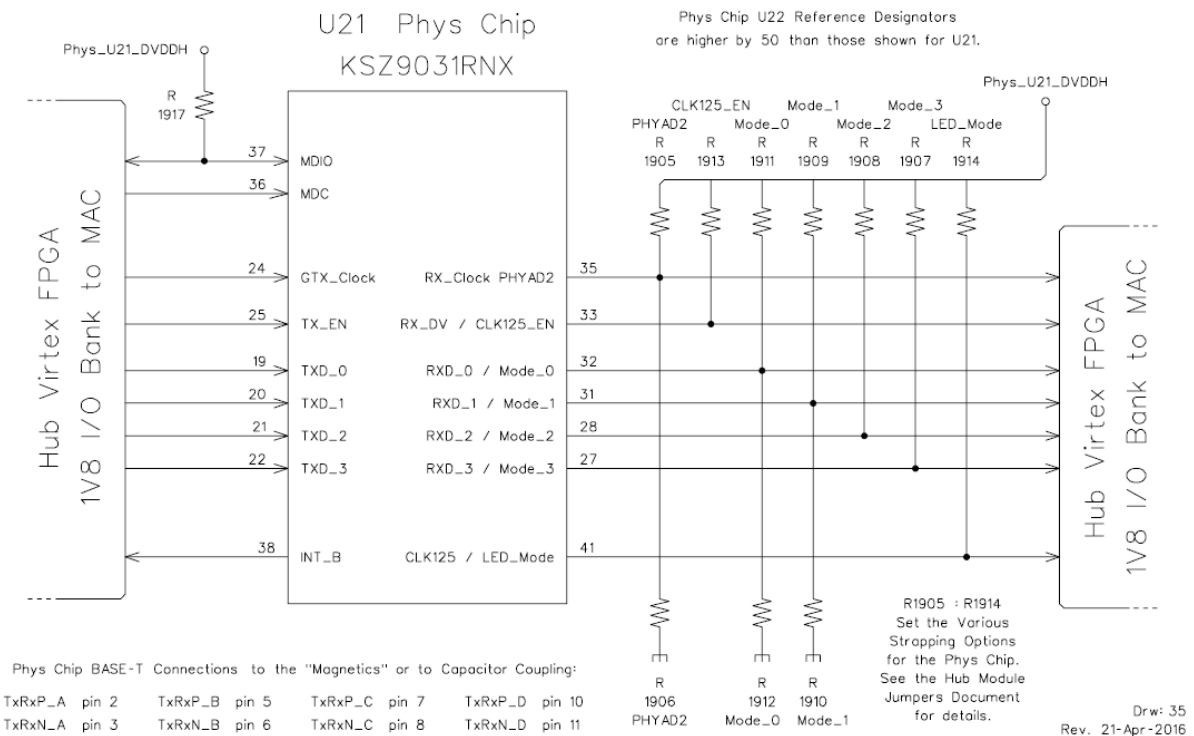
U21 Phys Chip
KSZ9031RNX

Phys Chip U22 Reference Designators are higher by 50 than those shown for U21.

Phys_U21_DVDDH

R
1917

Phys_U21_DVDDH

CLK125_EN Mode_1 Mode_3
PHYAD2 Mode_0 Mode_2 LED_Mode
R R R R R R R
1905 1913 1911 1909 1908 1907 1914

Hub Virtex FPGA
1V8 I/O Bank to MAC

37 MDIO
36 MDC
24 GTX_Clock
25 TX_EN
19 TXD_0
20 TXD_1
21 TXD_2
22 TXD_3
38 INT_B

RX_Clock PHYAD2 35
RX_DV / CLK125_EN 33
RXD_0 / Mode_0 32
RXD_1 / Mode_1 31
RXD_2 / Mode_2 28
RXD_3 / Mode_3 27
CLK125 / LED_Mode 41

Hub Virtex FPGA
1V8 I/O Bank to MAC

R1905 : R1914
Set the Various Strapping Options for the Phys Chip. See the Hub Module Jumpers Document for details.

R R R
1906 1912 1910
PHYAD2 Mode_0 Mode_1

Phys Chip BASE-T Connections to the "Magnetics" or to Capacitor Coupling:

TxRxP_A pin 2 TxRxP_B pin 5 TxRxP_C pin 7 TxRxP_D pin 10
TxRxN_A pin 3 TxRxN_B pin 6 TxRxN_C pin 8 TxRxN_D pin 11

Drw: 35
Rev. 21-Apr-2016